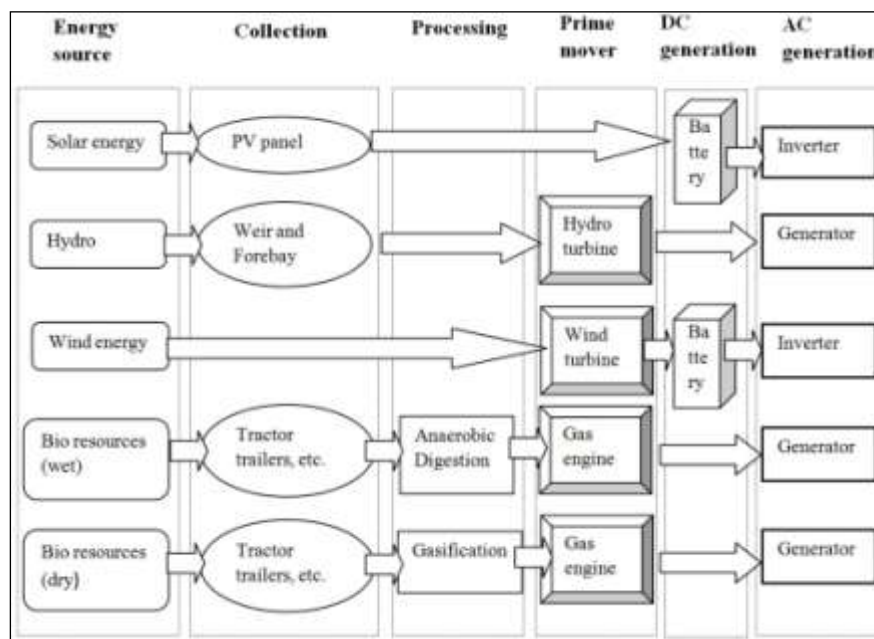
Energy source

Collection

Processing

Prime mover

DC generation

AC generation

Solar energy

PV panel

Battery

Inverter

Hydro

Weir and Forebay

Hydro turbine

Generator

Wind energy

Wind turbine

Battery

Inverter

Bio resources (wet)

Tractor trailers, etc.

Anaerobic Digestion

Gas engine

Generator

Bio resources (dry)

Tractor trailers, etc.

Gasification

Gas engine

Generator